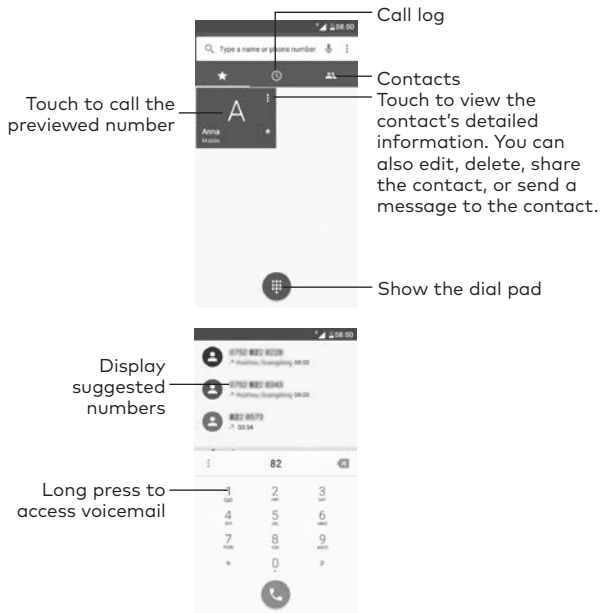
08:00

Type a name or phone number

Call log

Contacts

Touch to call the previewed number

A

Anna
Mobile

Touch to view the contact's detailed information. You can also edit, delete, share the contact, or send a message to the contact.

Show the dial pad

08:00

Display suggested numbers

0752 822 8228
Huizhou, Guangdong 08:00

0752 822 8343
Huizhou, Guangdong 08:00

822 8573
00:34

82

Long press to access voicemail

1
QO

2
ABC

3
DEF

4
GHI

5
JKL

6
MNO

7
PQRS

8
TUV

9
WXYZ

*

0
+

#